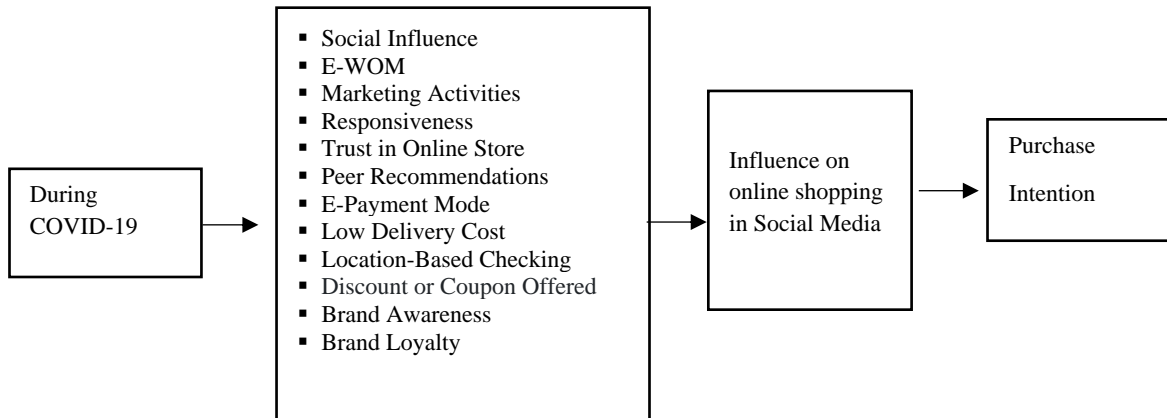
During COVID-19

- Social Influence
- E-WOM
- Marketing Activities
- Responsiveness
- Trust in Online Store
- Peer Recommendations
- E-Payment Mode
- Low Delivery Cost
- Location-Based Checking
- Discount or Coupon Offered
- Brand Awareness
- Brand Loyalty

Influence on online shopping in Social Media

Purchase Intention